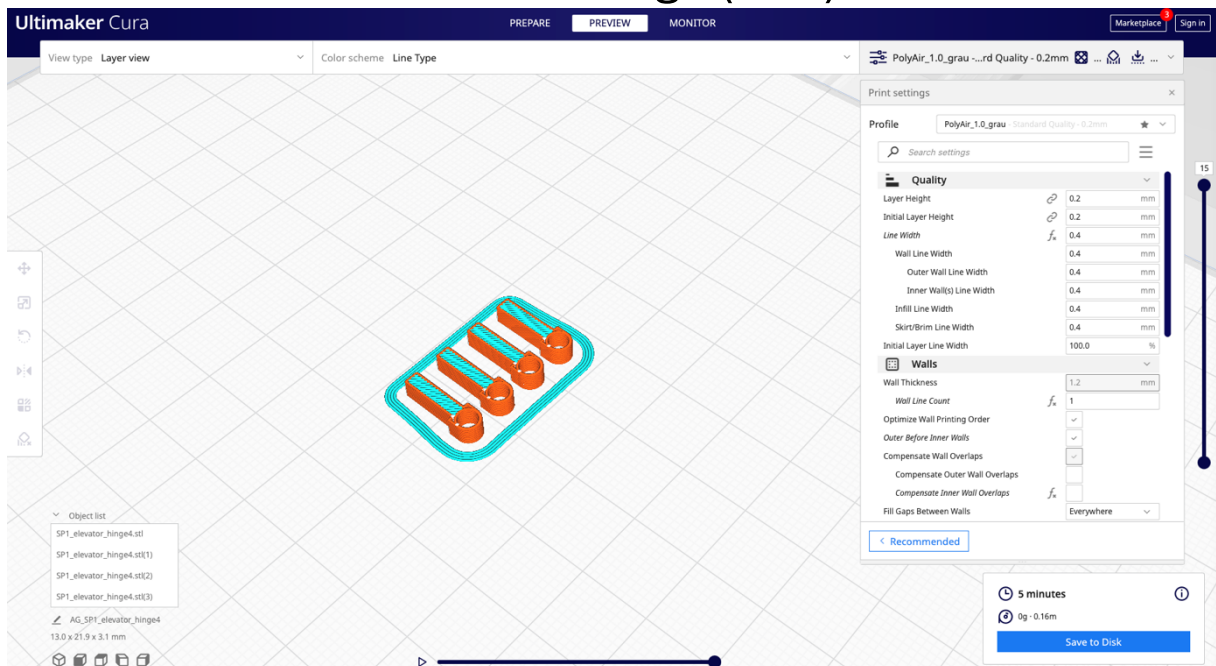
Ultimaker Cura

PREPARE PREVIEW MONITOR

Marketplace 3 Sign in

View type Layer view

Color scheme Line Type

PolyAir_1.0_grau -...rd Quality - 0.2mm

Print settings

Profile PolyAir_1.0_grau Standard Quality - 0.2mm

Search settings

Quality

| | | |
|---|---|---|
| Layer Height | 0.2 | mm |
| Initial Layer Height | 0.2 | mm |
| Line Width | 0.4 | mm |
| Wall Line Width | 0.4 | mm |
| Outer Wall Line Width | 0.4 | mm |
| Inner Wall(s) Line Width | 0.4 | mm |
| Infill Line Width | 0.4 | mm |
| Skirt/Brim Line Width | 0.4 | mm |
| Initial Layer Line Width | 100.0 | % |

Walls

| | | |
|---|---|---|
| Wall Thickness | 1.2 | mm |
| Wall Line Count | 1 | |
| Optimize Wall Printing Order | | |
| Outer Before Inner Walls | | |
| Compensate Wall Overlaps | | |
| Compensate Outer Wall Overlaps | | |
| Compensate Inner Wall Overlaps | | |
| Fill Gaps Between Walls | Everywhere | |

< Recommended

15

Object list

SP1_elevator_hinge4.stl

SP1_elevator_hinge4.stl(1)

SP1_elevator_hinge4.stl(2)

SP1_elevator_hinge4.stl(3)

AG_SP1_elevator_hinge4

13.0 x 21.9 x 3.1 mm

5 minutes

0g · 0.16m

Save to Disk